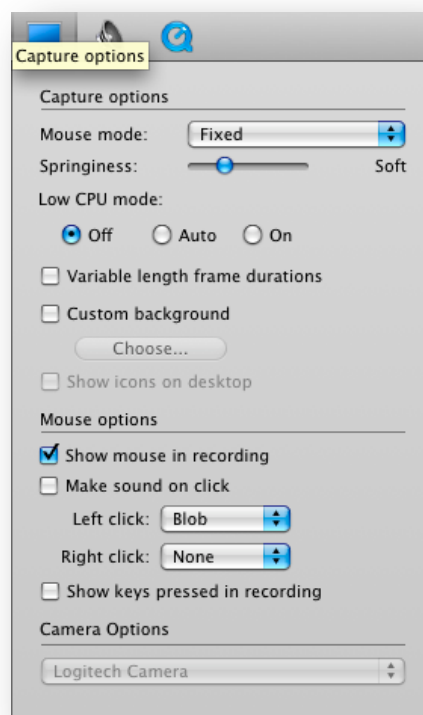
Capture options

Capture options

Mouse mode: Fixed

Springiness: Soft

Low CPU mode:

Off Auto On

Variable length frame durations

Custom background

Choose...

Show icons on desktop

Mouse options

Show mouse in recording

Make sound on click

Left click: Blob

Right click: None

Show keys pressed in recording

Camera Options

Logitech Camera